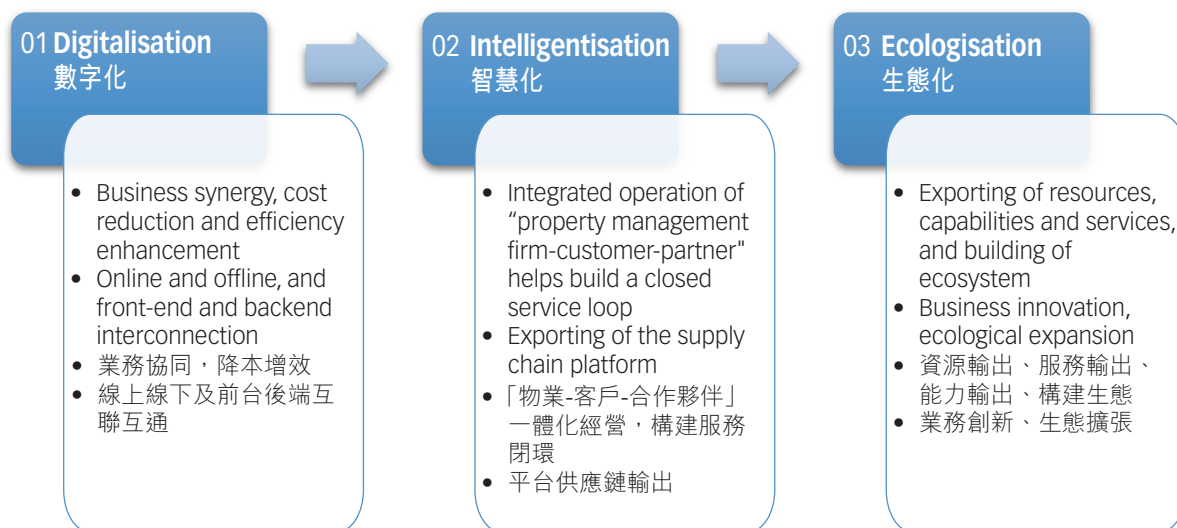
01 Digitalisation
數字化

- Business synergy, cost reduction and efficiency enhancement
- Online and offline, and front-end and backend interconnection
- 業務協同，降本增效
- 線上線下及前台後端互聯互通

02 Intelligentisation
智慧化

- Integrated operation of “property management firm-customer-partner" helps build a closed service loop
- Exporting of the supply chain platform
- 「物業-客戶-合作夥伴」一體化經營，構建服務閉環
- 平台供應鏈輸出

03 Ecologisation
生態化

- Exporting of resources, capabilities and services, and building of ecosystem
- Business innovation, ecological expansion
- 資源輸出、服務輸出、能力輸出、構建生態
- 業務創新、生態擴張